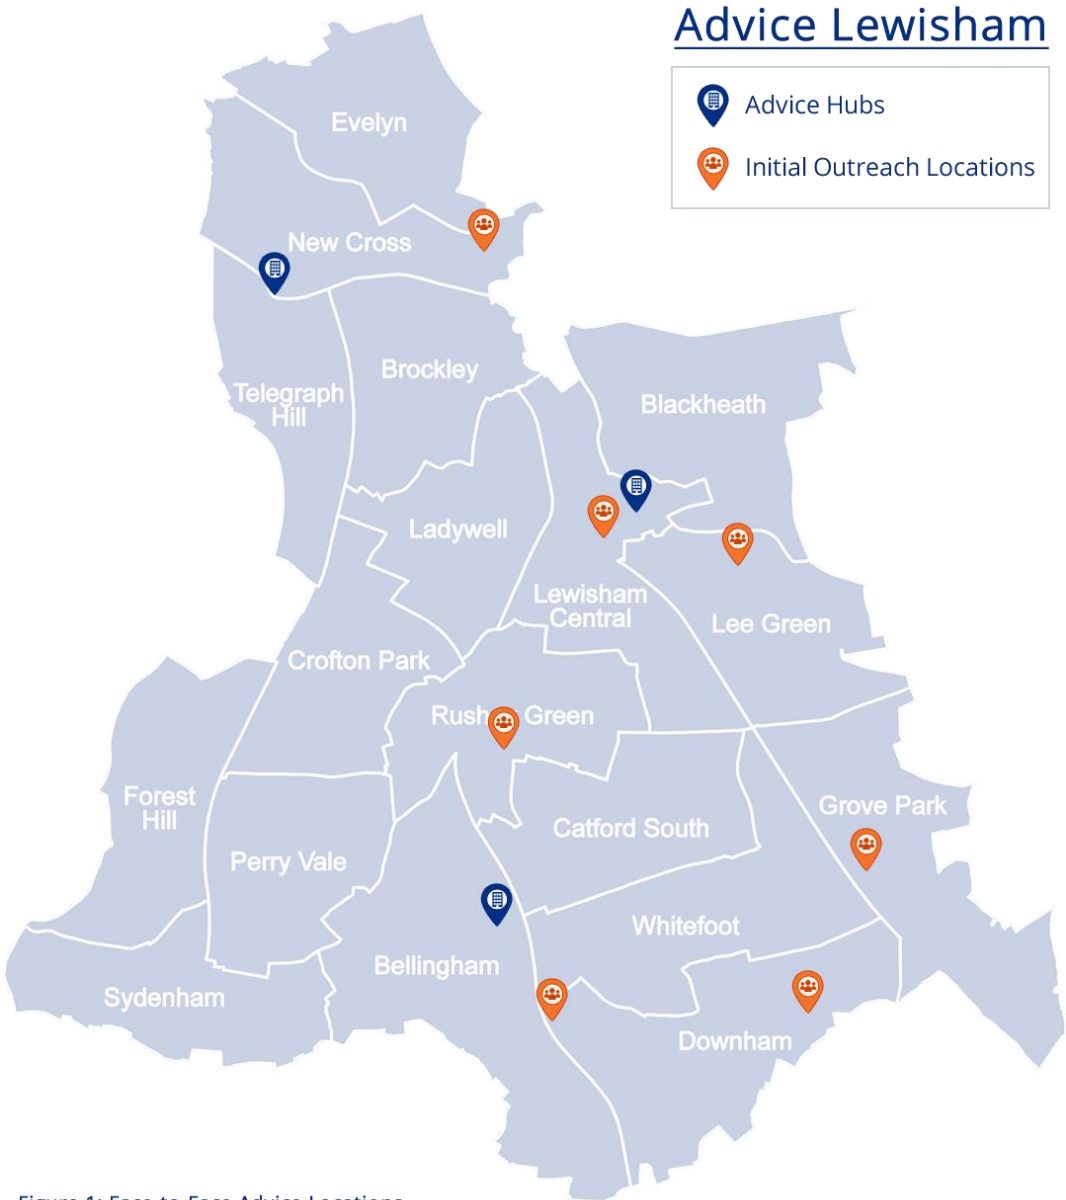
Advice Lewisham

Advice Hubs

Initial Outreach Locations

Evelyn

New Cross

Brockley

Telegraph Hill

Blackheath

Ladywell

Lewisham Central

Lee Green

Crofton Park

Rush Green

Forest Hill

Catford South

Grove Park

Perry Vale

Whitefoot

Bellingham

Sydenham

Downham

Figure 1: Face-to-Face Advice Locations